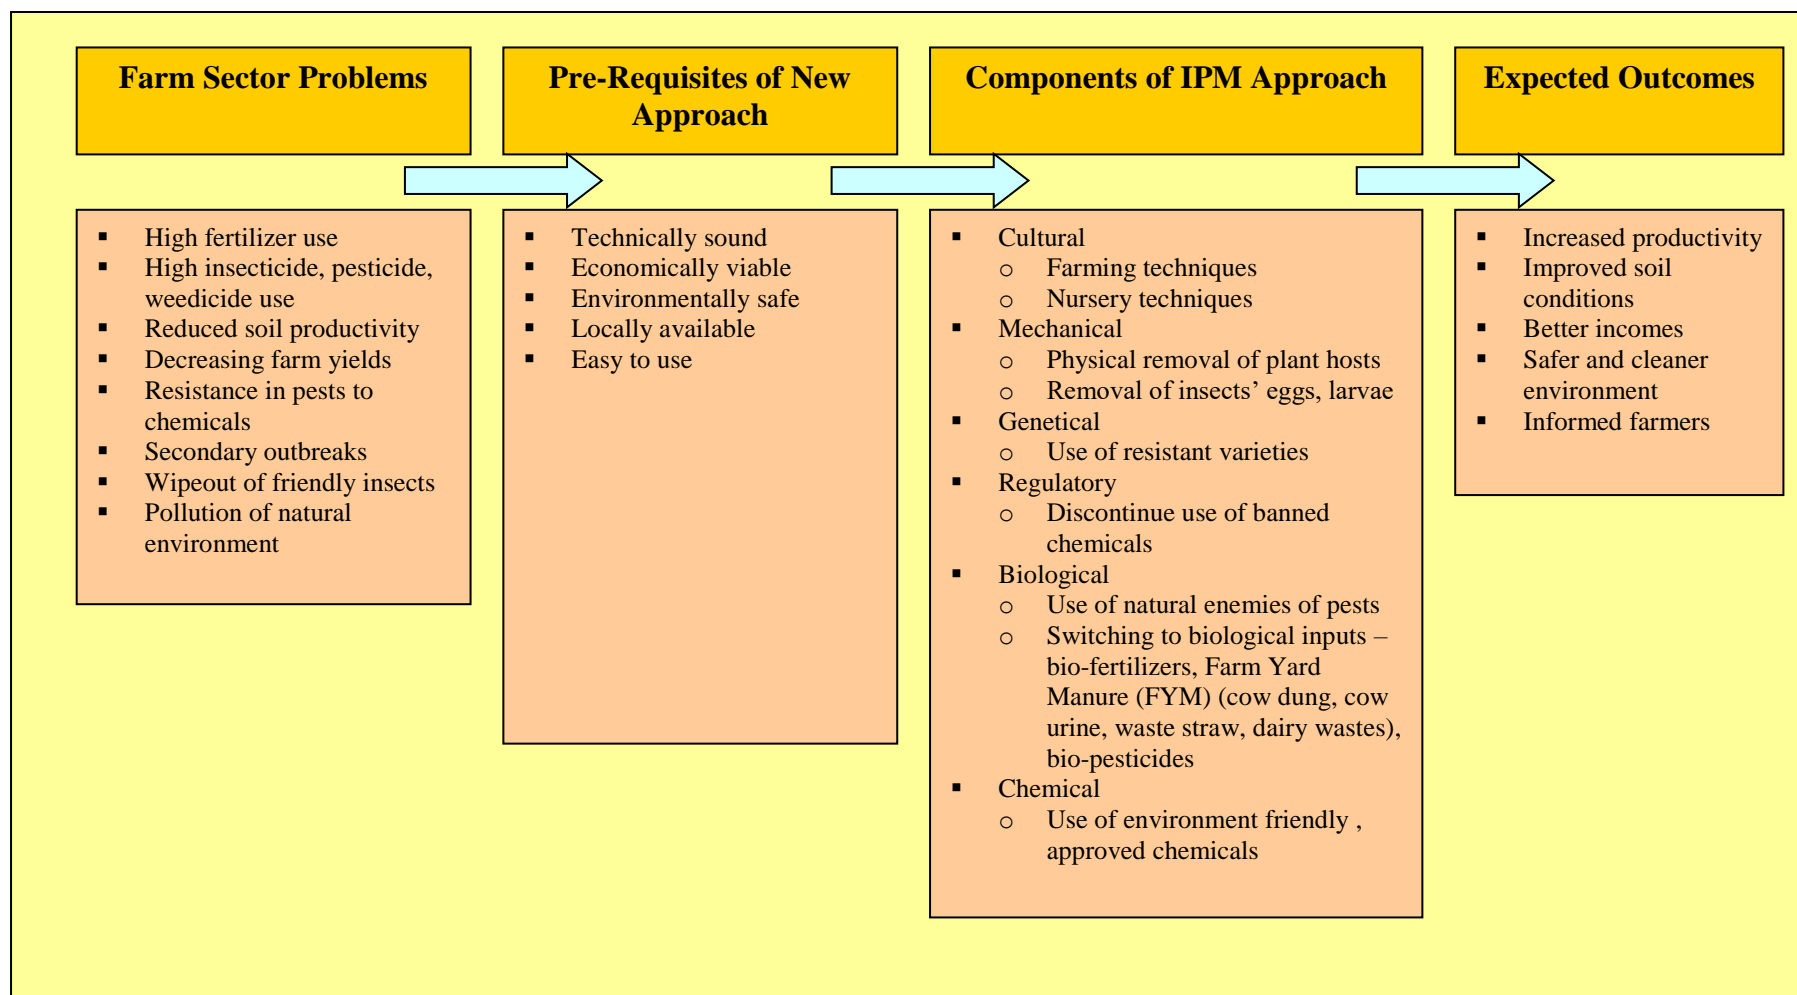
Farm Sector Problems

- High fertilizer use
- High insecticide, pesticide, weedicide use
- Reduced soil productivity
- Decreasing farm yields
- Resistance in pests to chemicals
- Secondary outbreaks
- Wipeout of friendly insects
- Pollution of natural environment

Pre-Requisites of New Approach

- Technically sound
- Economically viable
- Environmentally safe
- Locally available
- Easy to use

Components of IPM Approach

- Cultural
  - Farming techniques
  - Nursery techniques
- Mechanical
  - Physical removal of plant hosts
  - Removal of insects' eggs, larvae
- Genetical
  - Use of resistant varieties
- Regulatory
  - Discontinue use of banned chemicals
- Biological
  - Use of natural enemies of pests
  - Switching to biological inputs – bio-fertilizers, Farm Yard Manure (FYM) (cow dung, cow urine, waste straw, dairy wastes), bio-pesticides
- Chemical
  - Use of environment friendly , approved chemicals

Expected Outcomes

- Increased productivity
- Improved soil conditions
- Better incomes
- Safer and cleaner environment
- Informed farmers